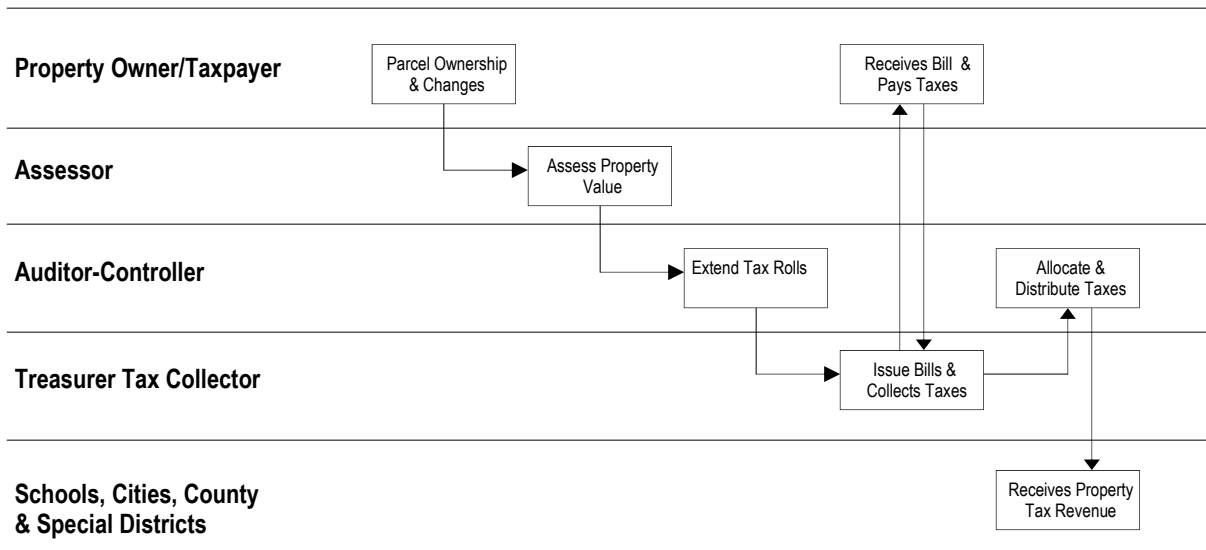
Property Owner/Taxpayer

Parcel Ownership & Changes

Receives Bill & Pays Taxes

Assessor

Assess Property Value

Auditor-Controller

Extend Tax Rolls

Allocate & Distribute Taxes

Treasurer Tax Collector

Issue Bills & Collects Taxes

Schools, Cities, County & Special Districts

Receives Property Tax Revenue